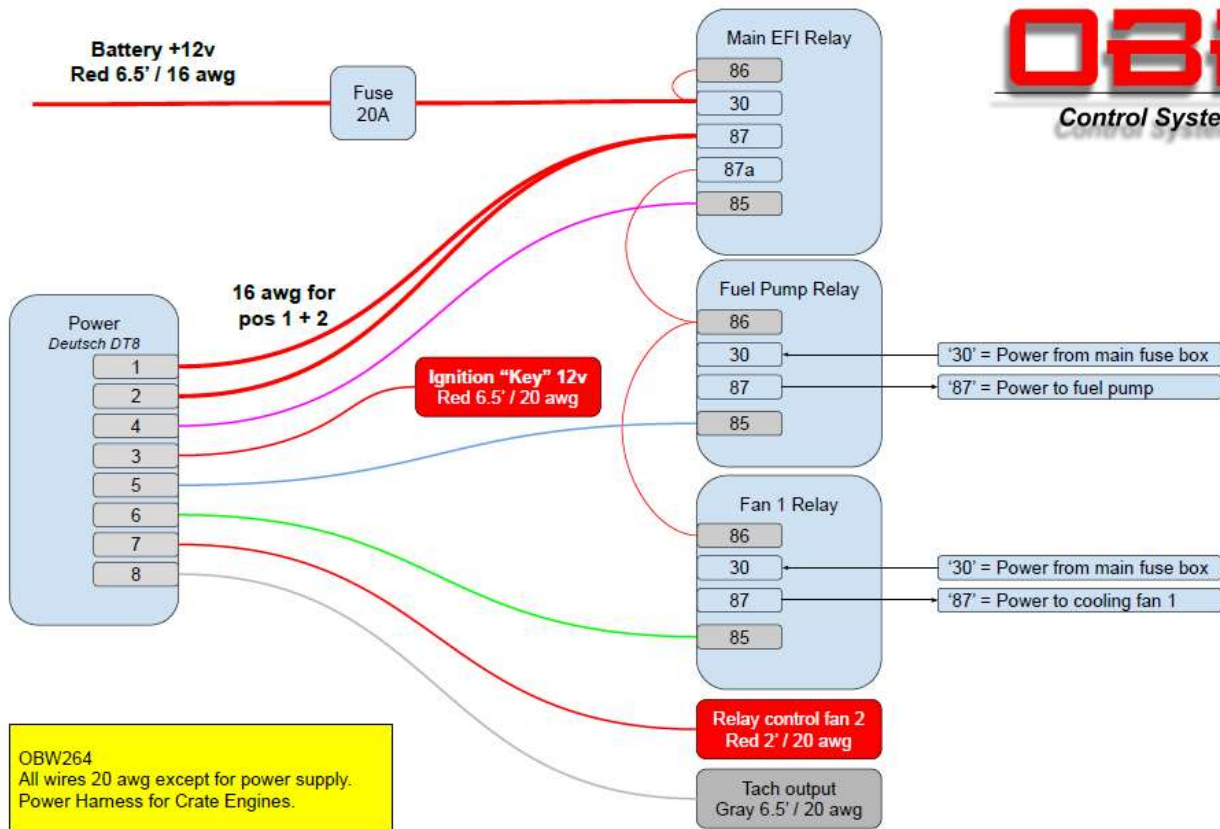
Battery +12v
Red 6.5' / 16 awg

Fuse
20A

Main EFI Relay
86
30
87
87a
85

Control Syste

16 awg for
pos 1 + 2

Power
Deutsch DT8
1
2
4
3
5
6
7
8

Ignition "Key" 12v
Red 6.5' / 20 awg

Fuel Pump Relay
86
30
87
85

'30' = Power from main fuse box
'87' = Power to fuel pump

Fan 1 Relay
86
30
87
85

'30' = Power from main fuse box
'87' = Power to cooling fan 1

Relay control fan 2
Red 2' / 20 awg

Tach output
Gray 6.5' / 20 awg

OBW264
All wires 20 awg except for power supply.
Power Harness for Crate Engines.